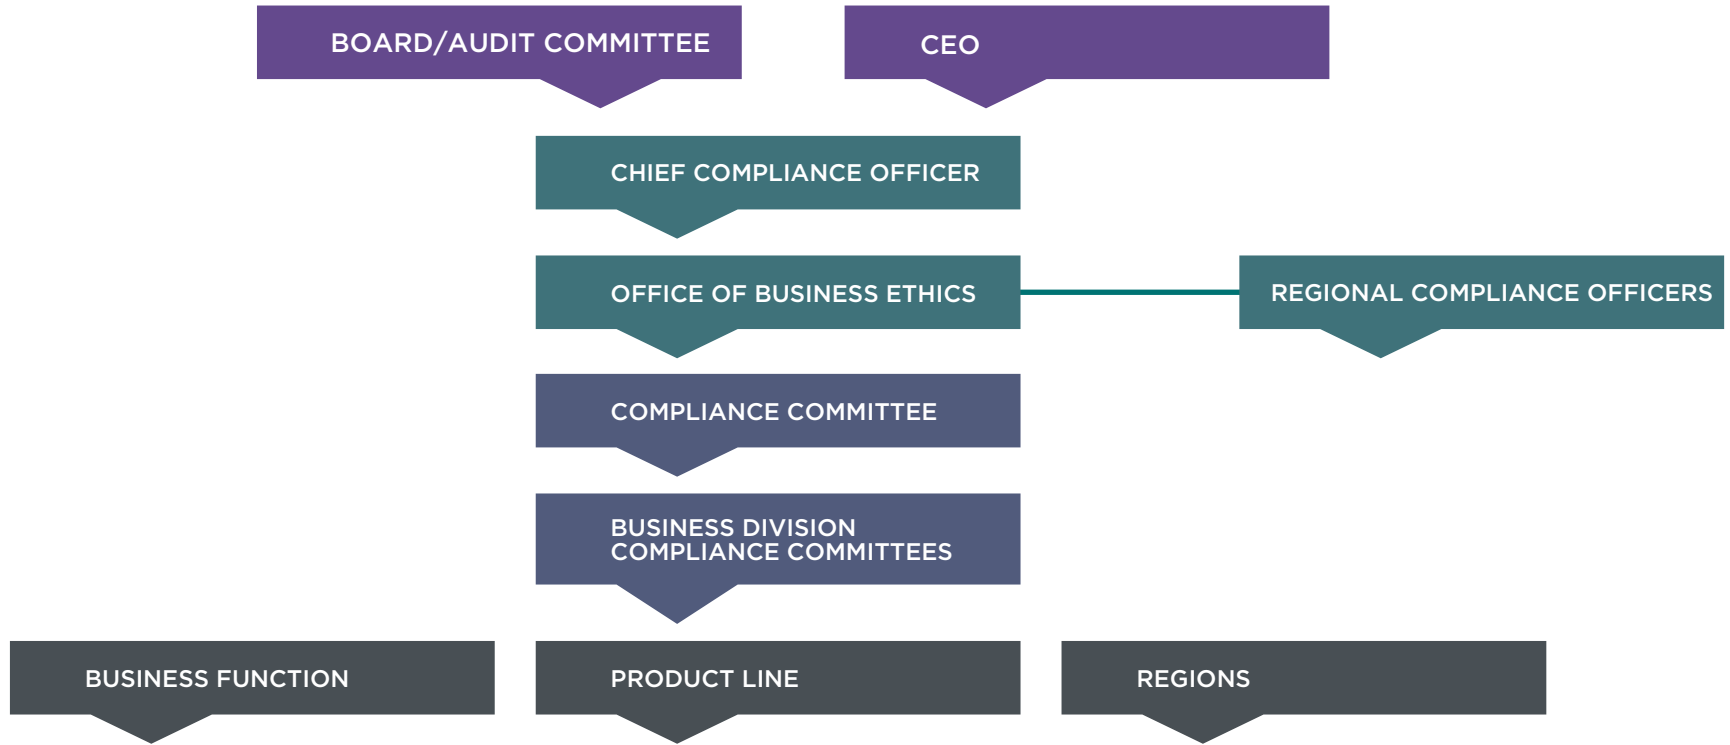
BOARD/AUDIT COMMITTEE

CEO

CHIEF COMPLIANCE OFFICER

OFFICE OF BUSINESS ETHICS

REGIONAL COMPLIANCE OFFICERS

COMPLIANCE COMMITTEE

BUSINESS DIVISION COMPLIANCE COMMITTEES

BUSINESS FUNCTION

PRODUCT LINE

REGIONS